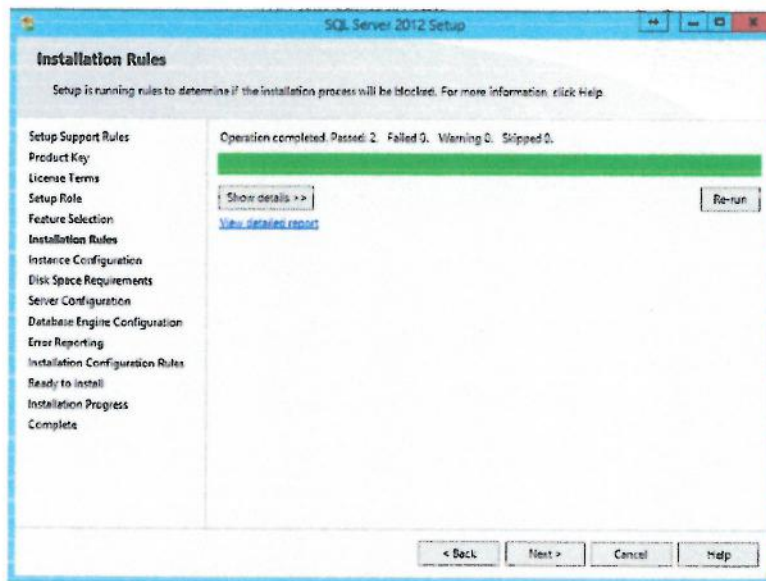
SQL Server 2012 Setup

Installation Rules

Setup is running rules to determine if the installation process will be blocked. For more information, click Help.

Setup Support Rules
Product Key
License Terms
Setup Role
Feature Selection
Installation Rules
Instance Configuration
Disk Space Requirements
Server Configuration
Database Engine Configuration
Error Reporting
Installation Configuration Rules
Ready to install
Installation Progress
Complete

Operation completed. Passed: 2. Failed 0. Warning 0. Skipped 0.

Show details >>

Re-run

View detailed report

< Back
Next >
Cancel
Help